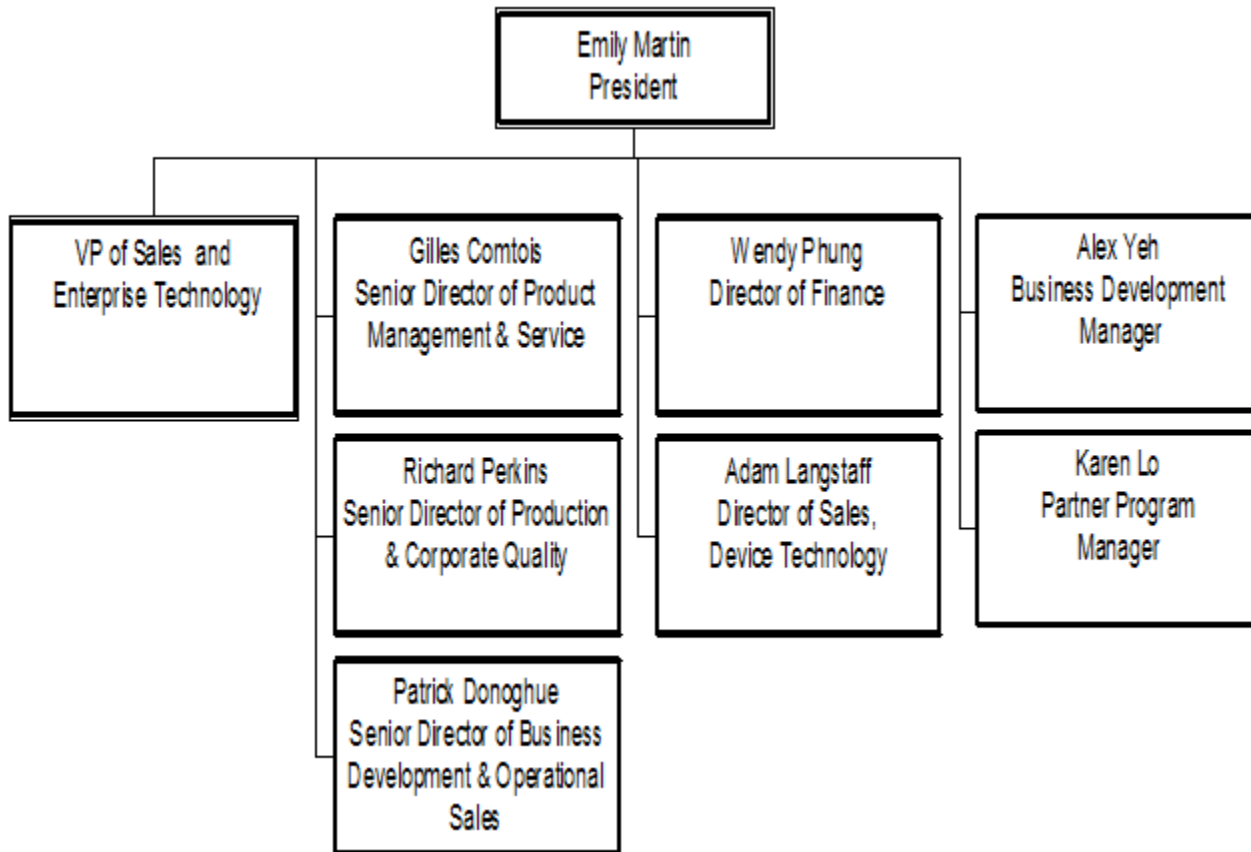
Emily Martin
President

VP of Sales and Enterprise Technology

Gilles Comtois
Senior Director of Product Management & Service

Richard Perkins
Senior Director of Production & Corporate Quality

Patrick Donoghue
Senior Director of Business Development & Operational Sales

Wendy Phung
Director of Finance

Adam Langstaff
Director of Sales, Device Technology

Alex Yeh
Business Development Manager

Karen Lo
Partner Program Manager